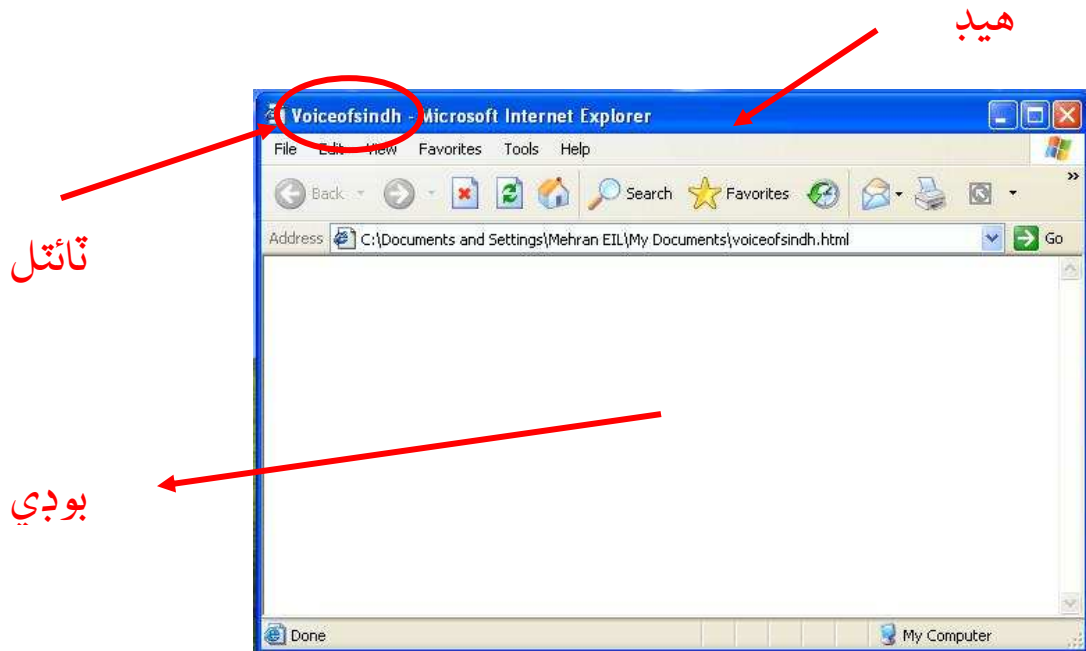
هيڊ

Voiceofsindh - Microsoft Internet Explorer

File Edit View Favorites Tools Help

Back Search Favorites

Address C:\Documents and Settings\Mehran EIL\My Documents\voiceofsindh.html Go

ٽائٽل

بوڊي

Done My Computer